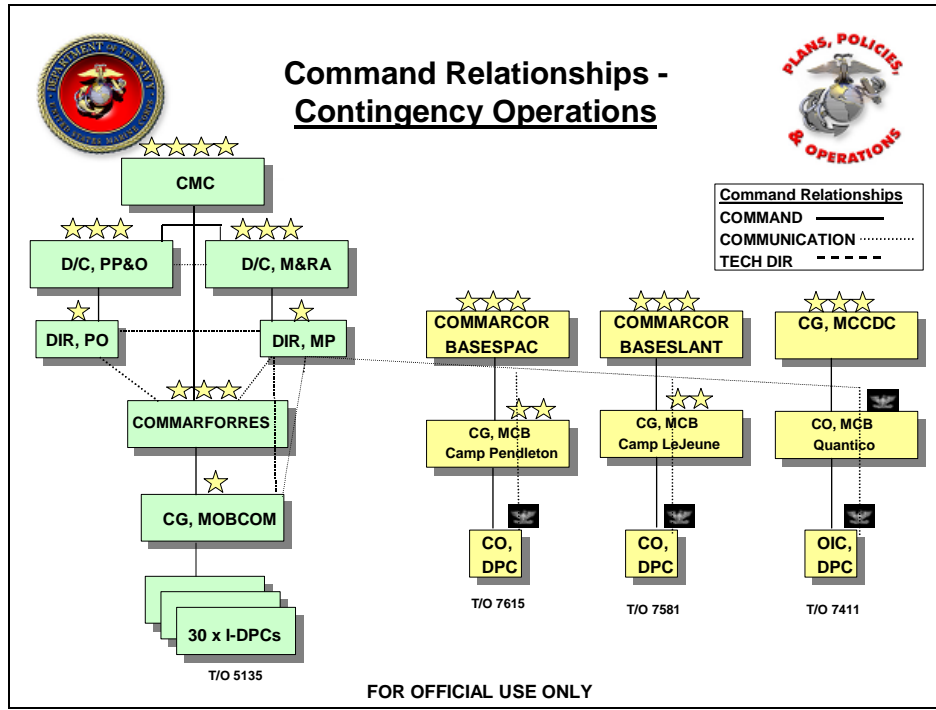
DEPARTMENT OF THE NAVY
UNITED STATES MARINE CORPS

Command Relationships -
Contingency Operations

PLANS, POLICIES, & OPERATIONS

Command Relationships
COMMAND
COMMUNICATION
TECH DIR

CMC

D/C, PP&O

D/C, M&RA

DIR, PO

DIR, MP

COMMARFORRES

CG, MOBCOM

30 x I-DPCs

T/O 5135

COMMARCOR BASESPAC

CG, MCB Camp Pendleton

CO, DPC

T/O 7615

COMMARCOR BASESLANT

CG, MCB Camp LeJeune

CO, DPC

T/O 7581

CG, MCCDC

CO, MCB Quantico

OIC, DPC

T/O 7411

FOR OFFICIAL USE ONLY